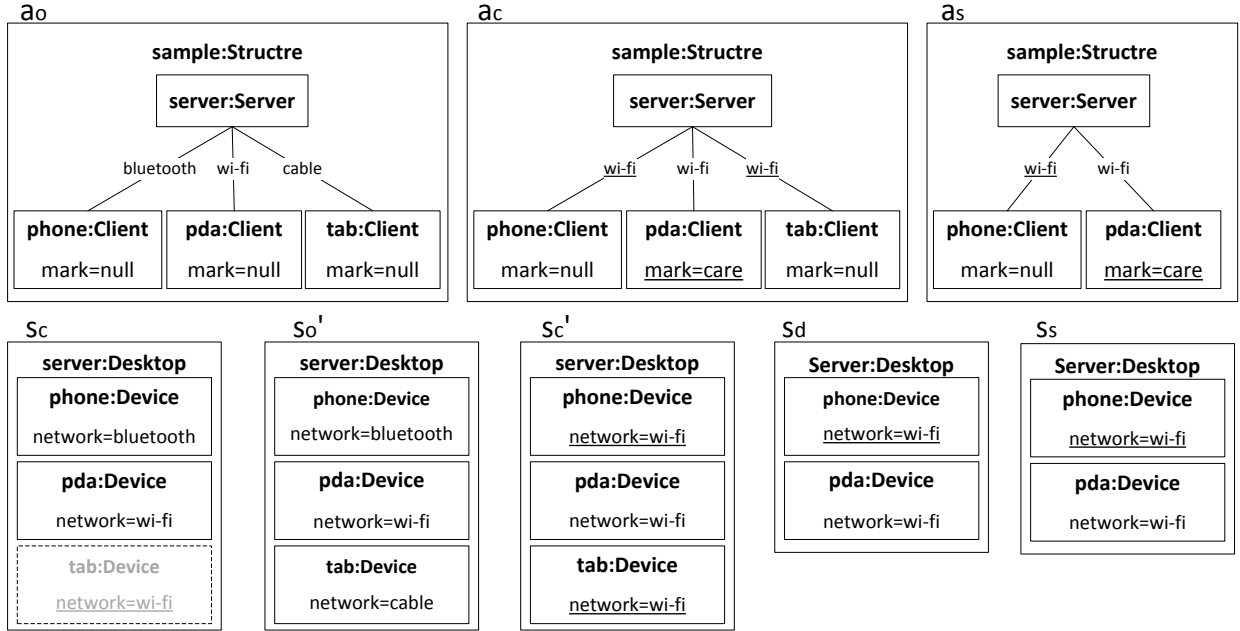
ao

sample:Structre

server:Server

bluetooth wi-fi cable

phone:Client
mark=null

pda:Client
mark=null

tab:Client
mark=null

ac

sample:Structre

server:Server

wi-fi wi-fi wi-fi

phone:Client
mark=null

pda:Client
mark=care

tab:Client
mark=null

as

sample:Structre

server:Server

wi-fi wi-fi

phone:Client
mark=null

pda:Client
mark=care

Sc

server:Desktop

phone:Device
network=bluetooth

pda:Device
network=wi-fi

tab:Device
network=wi-fi

So'

server:Desktop

phone:Device
network=bluetooth

pda:Device
network=wi-fi

tab:Device
network=cable

Sc'

server:Desktop

phone:Device
network=wi-fi

pda:Device
network=wi-fi

tab:Device
network=wi-fi

Sd

Server:Desktop

phone:Device
network=wi-fi

pda:Device
network=wi-fi

Ss

Server:Desktop

phone:Device
network=wi-fi

pda:Device
network=wi-fi